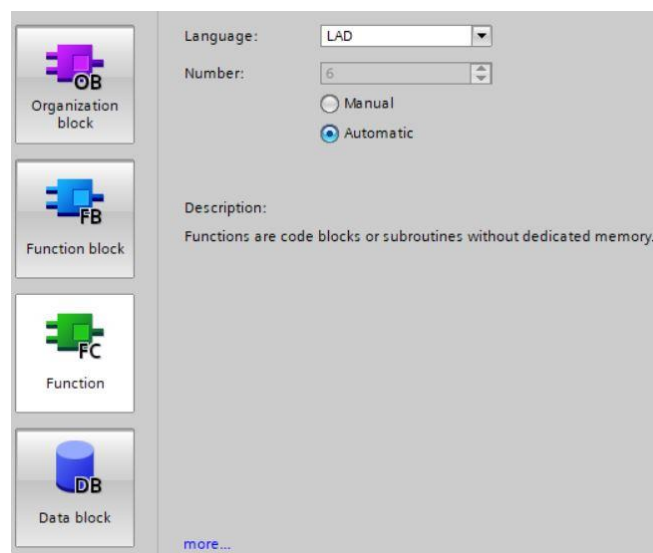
OB
Organization block

FB
Function block

FC
Function

DB
Data block

Language: LAD
Number: 6
Manual
Automatic

Description:
Functions are code blocks or subroutines without dedicated memory.

more...